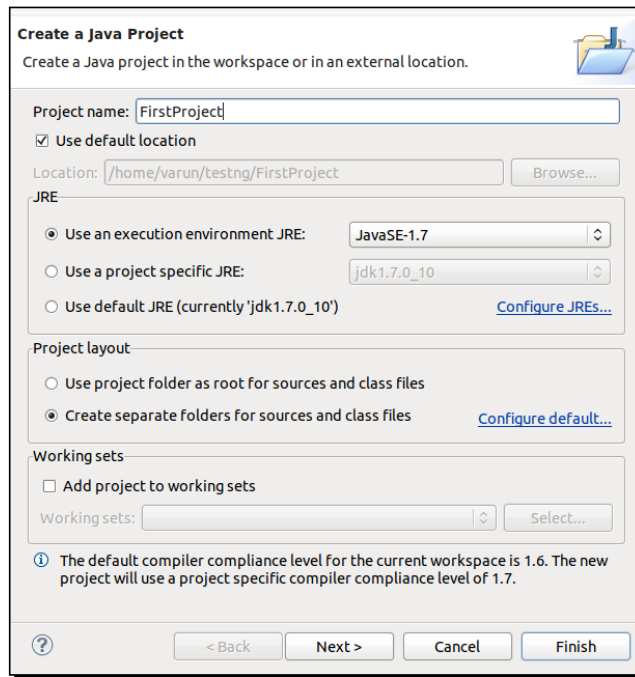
Create a Java Project
Create a Java project in the workspace or in an external location.

Project name: FirstProject
☑ Use default location
Location: /home/varun/testng/FirstProject Browse...

JRE
◉ Use an execution environment JRE: JavaSE-1.7
○ Use a project specific JRE: jdk1.7.0_10
○ Use default JRE (currently 'jdk1.7.0_10') Configure JREs...

Project layout
○ Use project folder as root for sources and class files
◉ Create separate folders for sources and class files Configure default...

Working sets
☐ Add project to working sets
Working sets: Select...

ⓘ The default compiler compliance level for the current workspace is 1.6. The new project will use a project specific compiler compliance level of 1.7.

? < Back Next > Cancel Finish